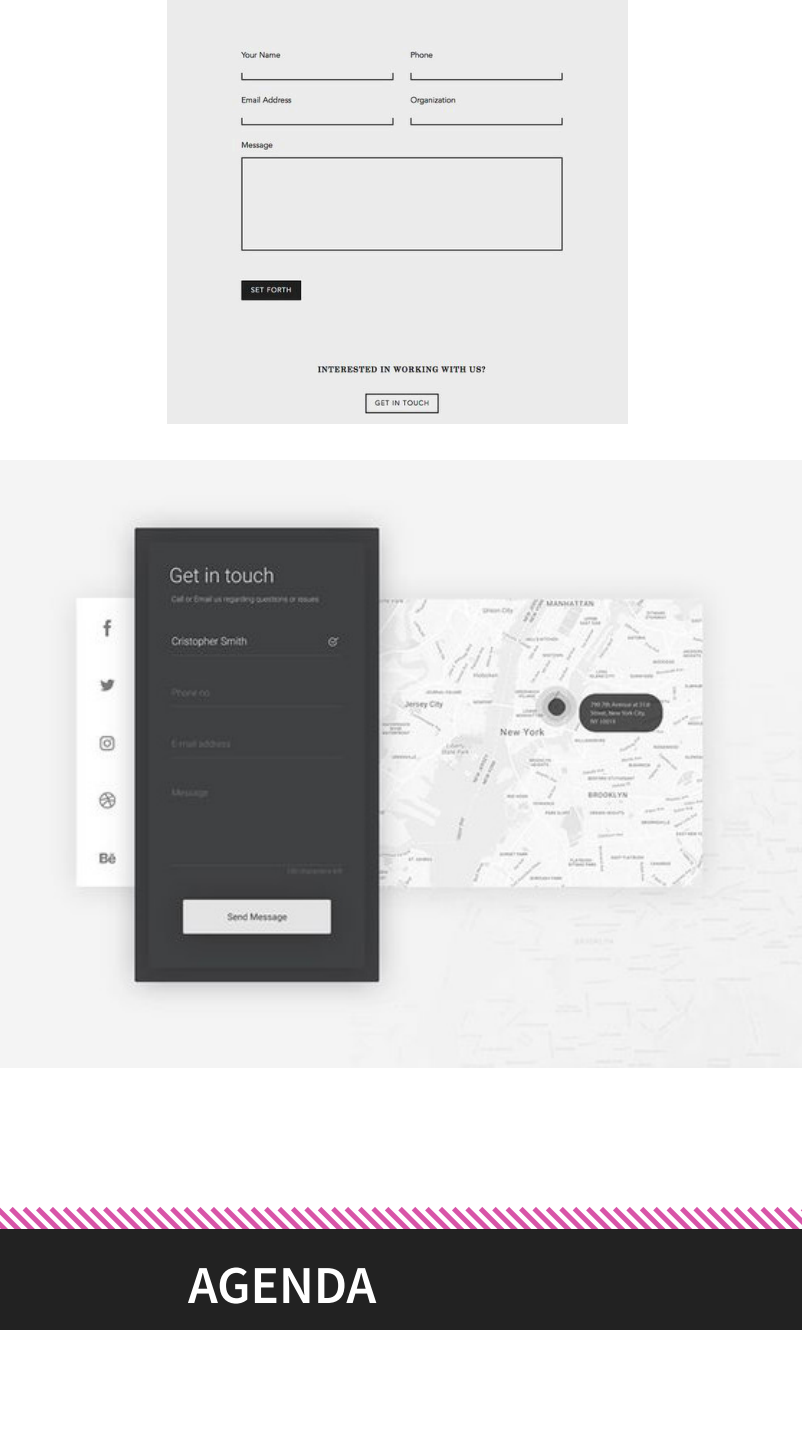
Your Name

Phone

Email Address

Organization

Message

SET FORTH

INTERESTED IN WORKING WITH US?

GET IN TOUCH

Get in touch

Call or Email us regarding questions or issues

Cristopher Smith

Phone no.

E-mail address

Message

Send Message

MANHATTAN

Union City

Hoboken

Jersey City

New York

BROOKLYN

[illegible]

Bē

AGENDA